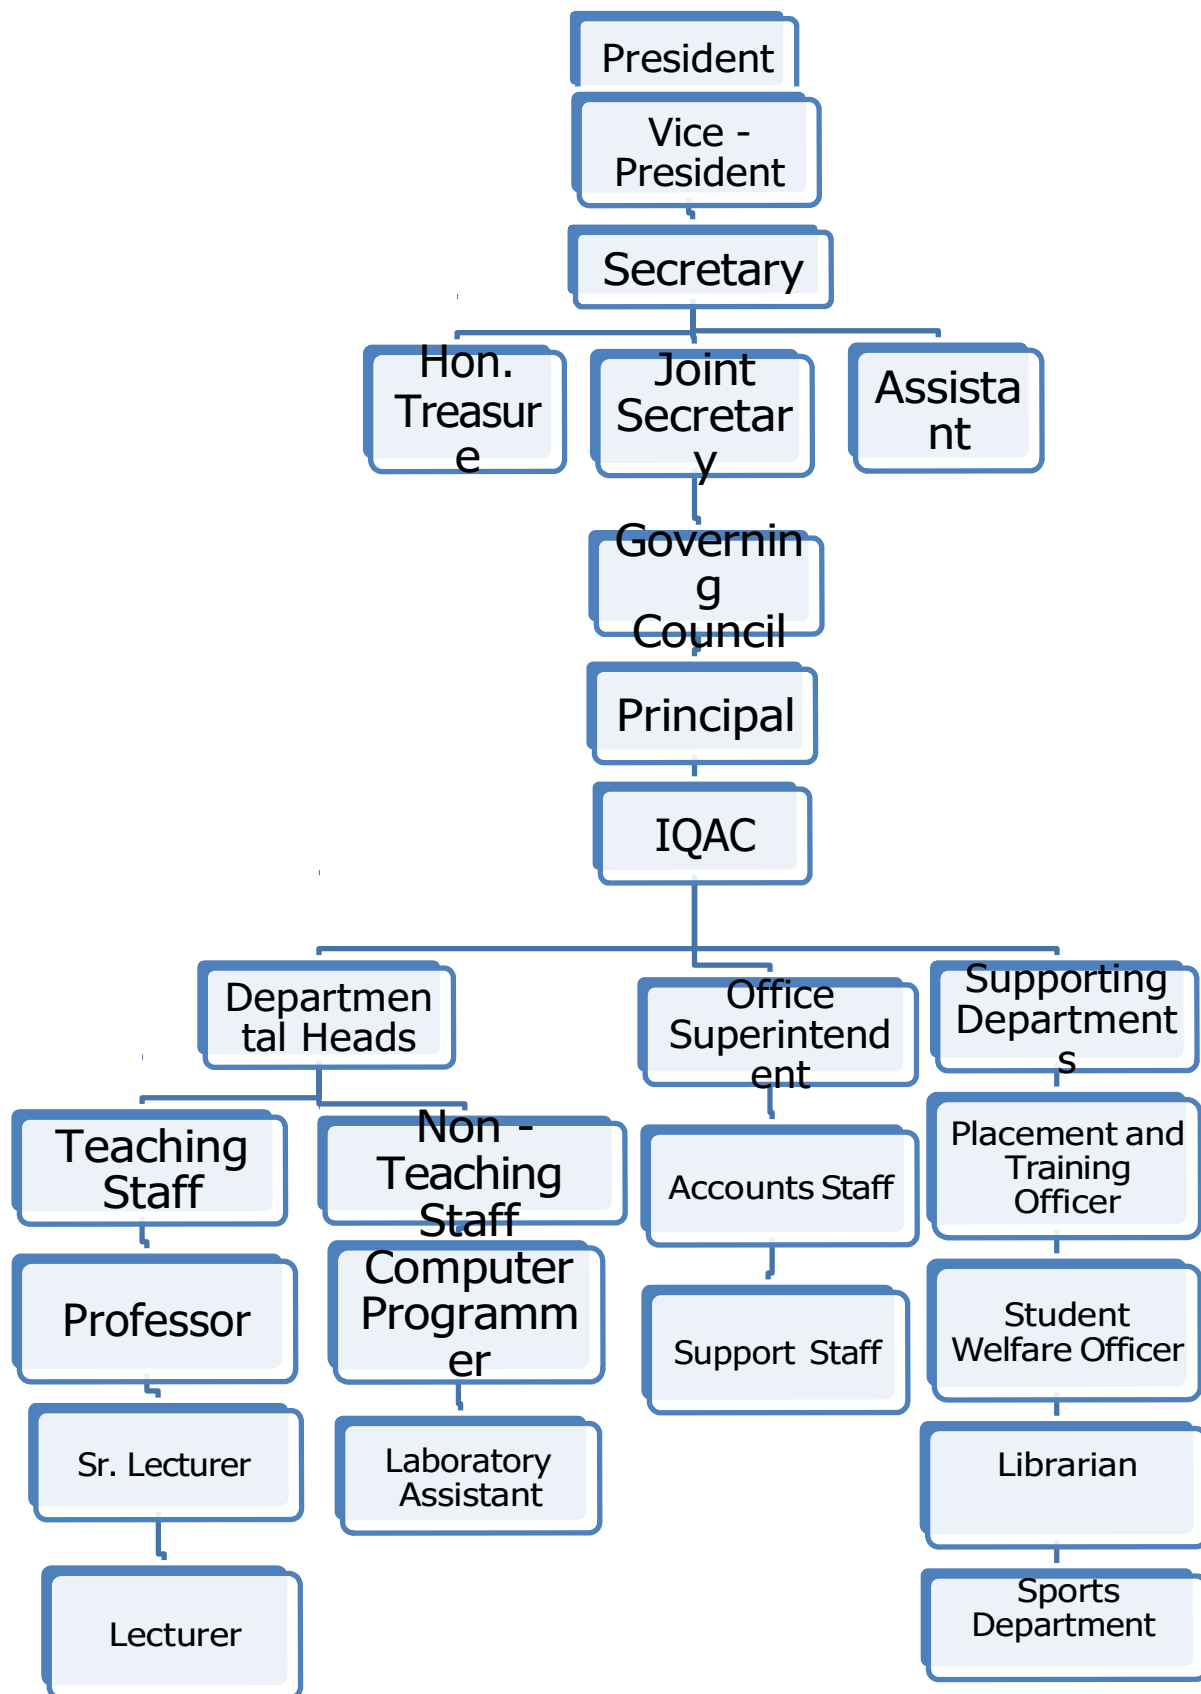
President

Vice - President

Secretary

Hon. Treasure

Joint Secretary

Assistant

Governing Council

Principal

IQAC

Departmental Heads

Office Superintendent

Supporting Departments

Teaching Staff

Non - Teaching Staff

Professor

Sr. Lecturer

Lecturer

Computer Programmer

Laboratory Assistant

Accounts Staff

Support Staff

Placement and Training Officer

Student Welfare Officer

Librarian

Sports Department